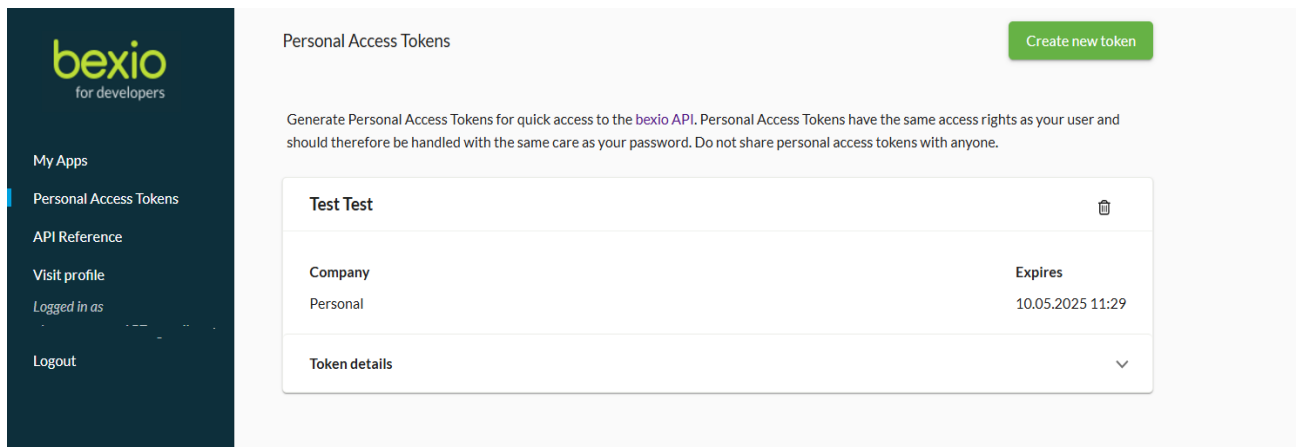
bexio
for developers

My Apps
Personal Access Tokens
API Reference
Visit profile
Logged in as
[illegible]
Logout

Personal Access Tokens

Create new token

Generate Personal Access Tokens for quick access to the bexio API. Personal Access Tokens have the same access rights as your user and should therefore be handled with the same care as your password. Do not share personal access tokens with anyone.

Test Test

Company
Personal

Expires
10.05.2025 11:29

Token details